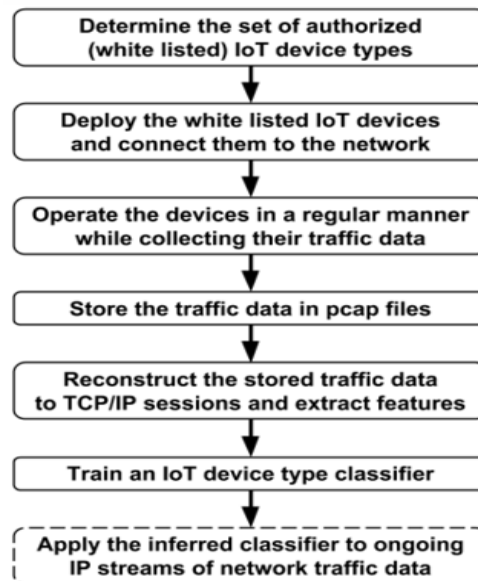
Determine the set of authorized (white listed) IoT device types

Deploy the white listed IoT devices and connect them to the network

Operate the devices in a regular manner while collecting their traffic data

Store the traffic data in pcap files

Reconstruct the stored traffic data to TCP/IP sessions and extract features

Train an IoT device type classifier

Apply the inferred classifier to ongoing IP streams of network traffic data